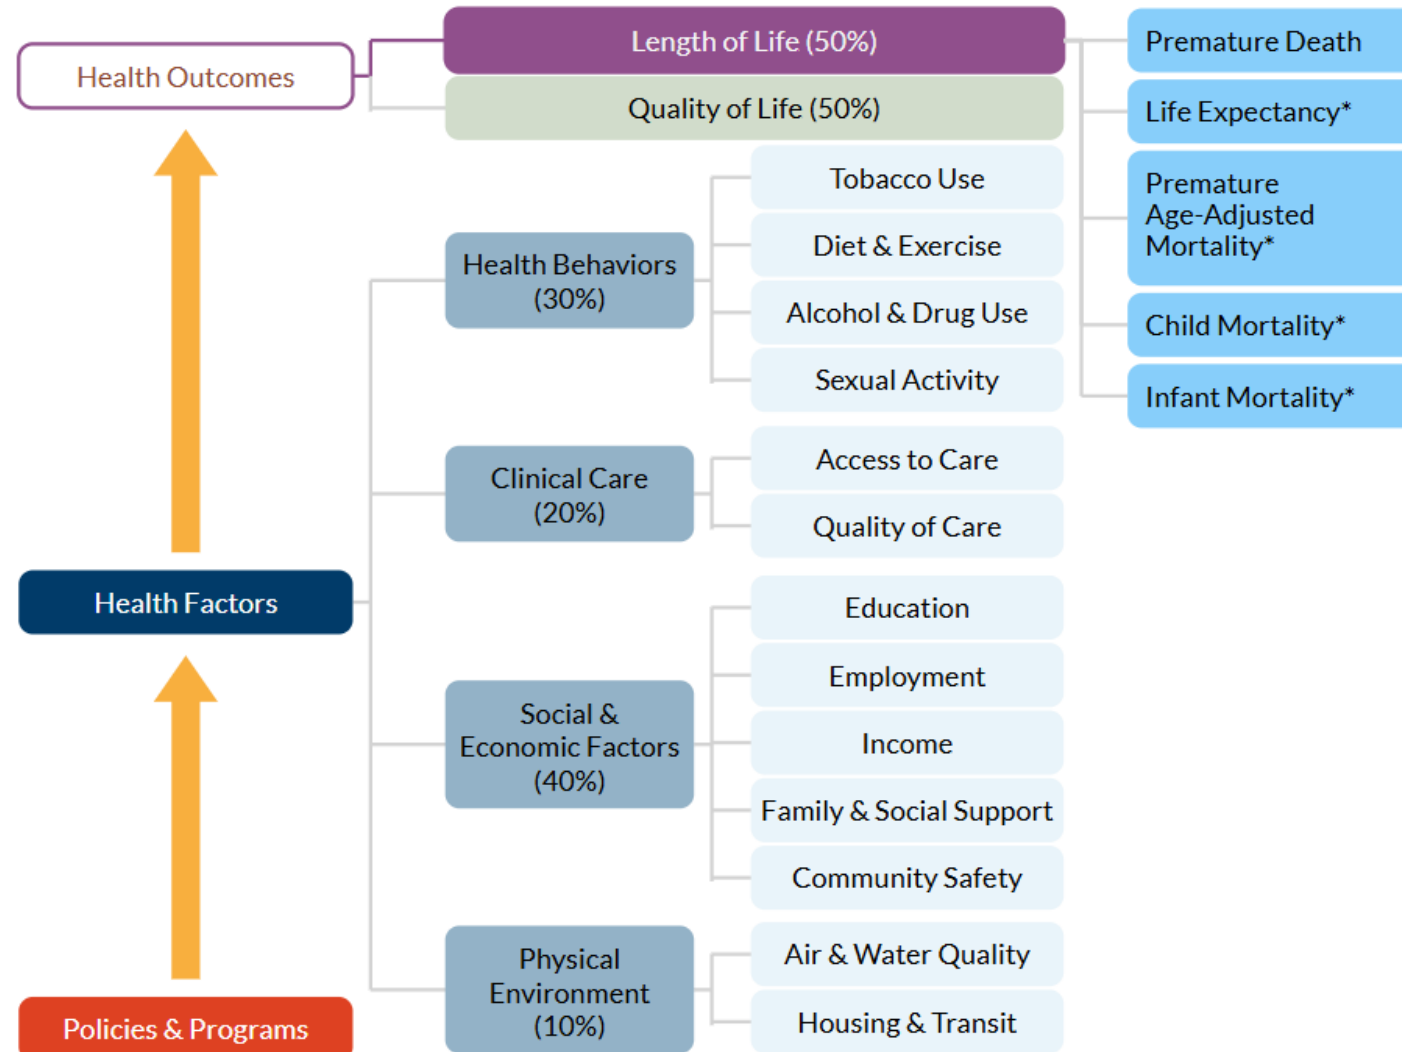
Health Outcomes

Length of Life (50%)

Quality of Life (50%)

Premature Death

Life Expectancy*

Premature Age-Adjusted Mortality*

Child Mortality*

Infant Mortality*

Health Behaviors (30%)

Tobacco Use

Diet & Exercise

Alcohol & Drug Use

Sexual Activity

Clinical Care (20%)

Access to Care

Quality of Care

Health Factors

Social & Economic Factors (40%)

Education

Employment

Income

Family & Social Support

Community Safety

Physical Environment (10%)

Air & Water Quality

Housing & Transit

Policies & Programs